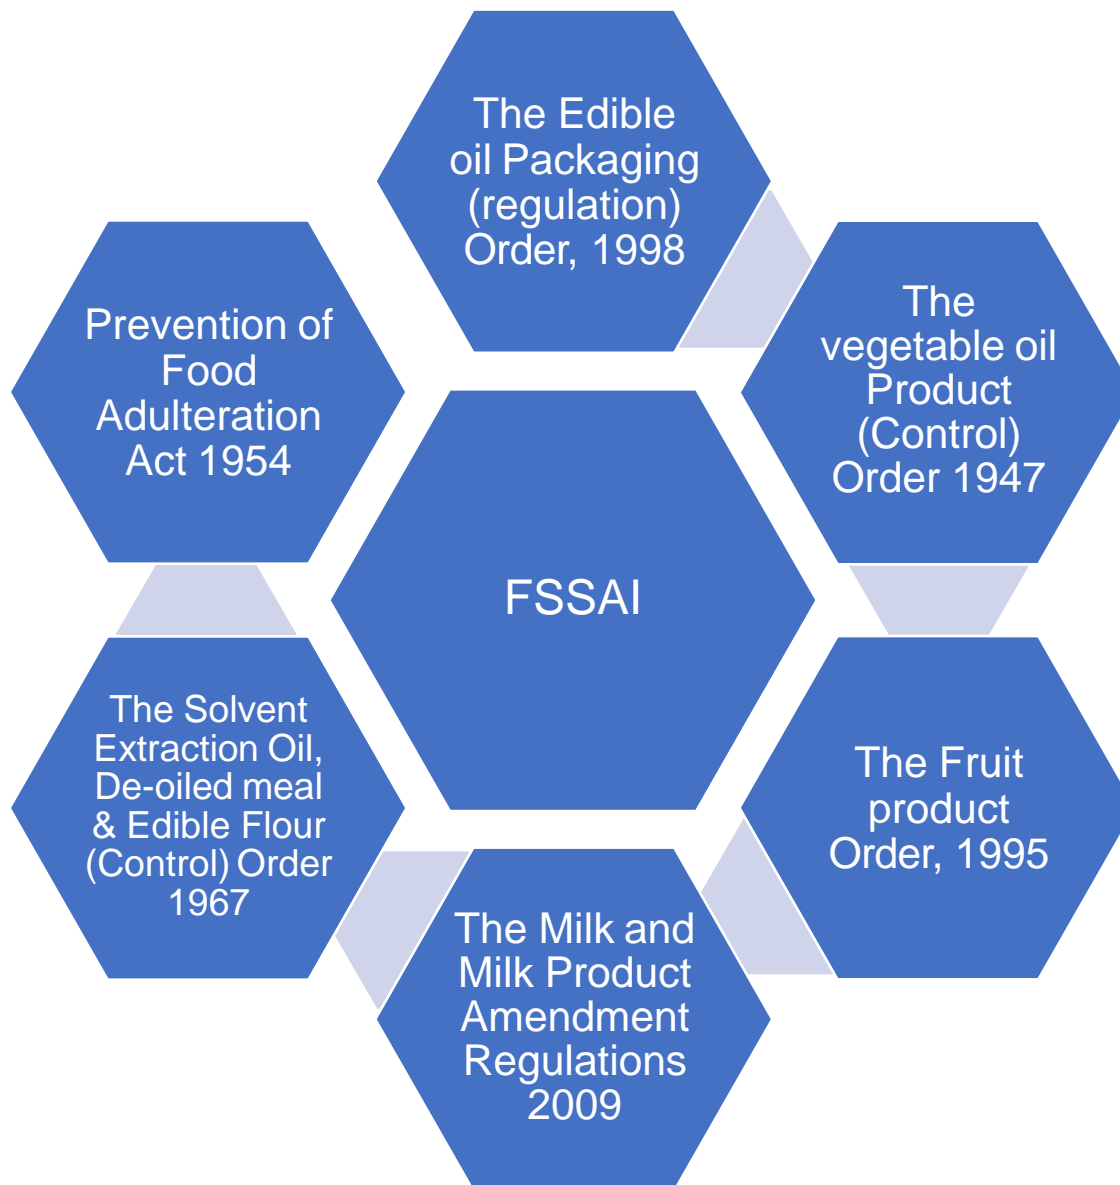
The Edible oil Packaging (regulation) Order, 1998

Prevention of Food Adulteration Act 1954

The vegetable oil Product (Control) Order 1947

FSSAI

The Solvent Extraction Oil, De-oiled meal & Edible Flour (Control) Order 1967

The Fruit product Order, 1995

The Milk and Milk Product Amendment Regulations 2009